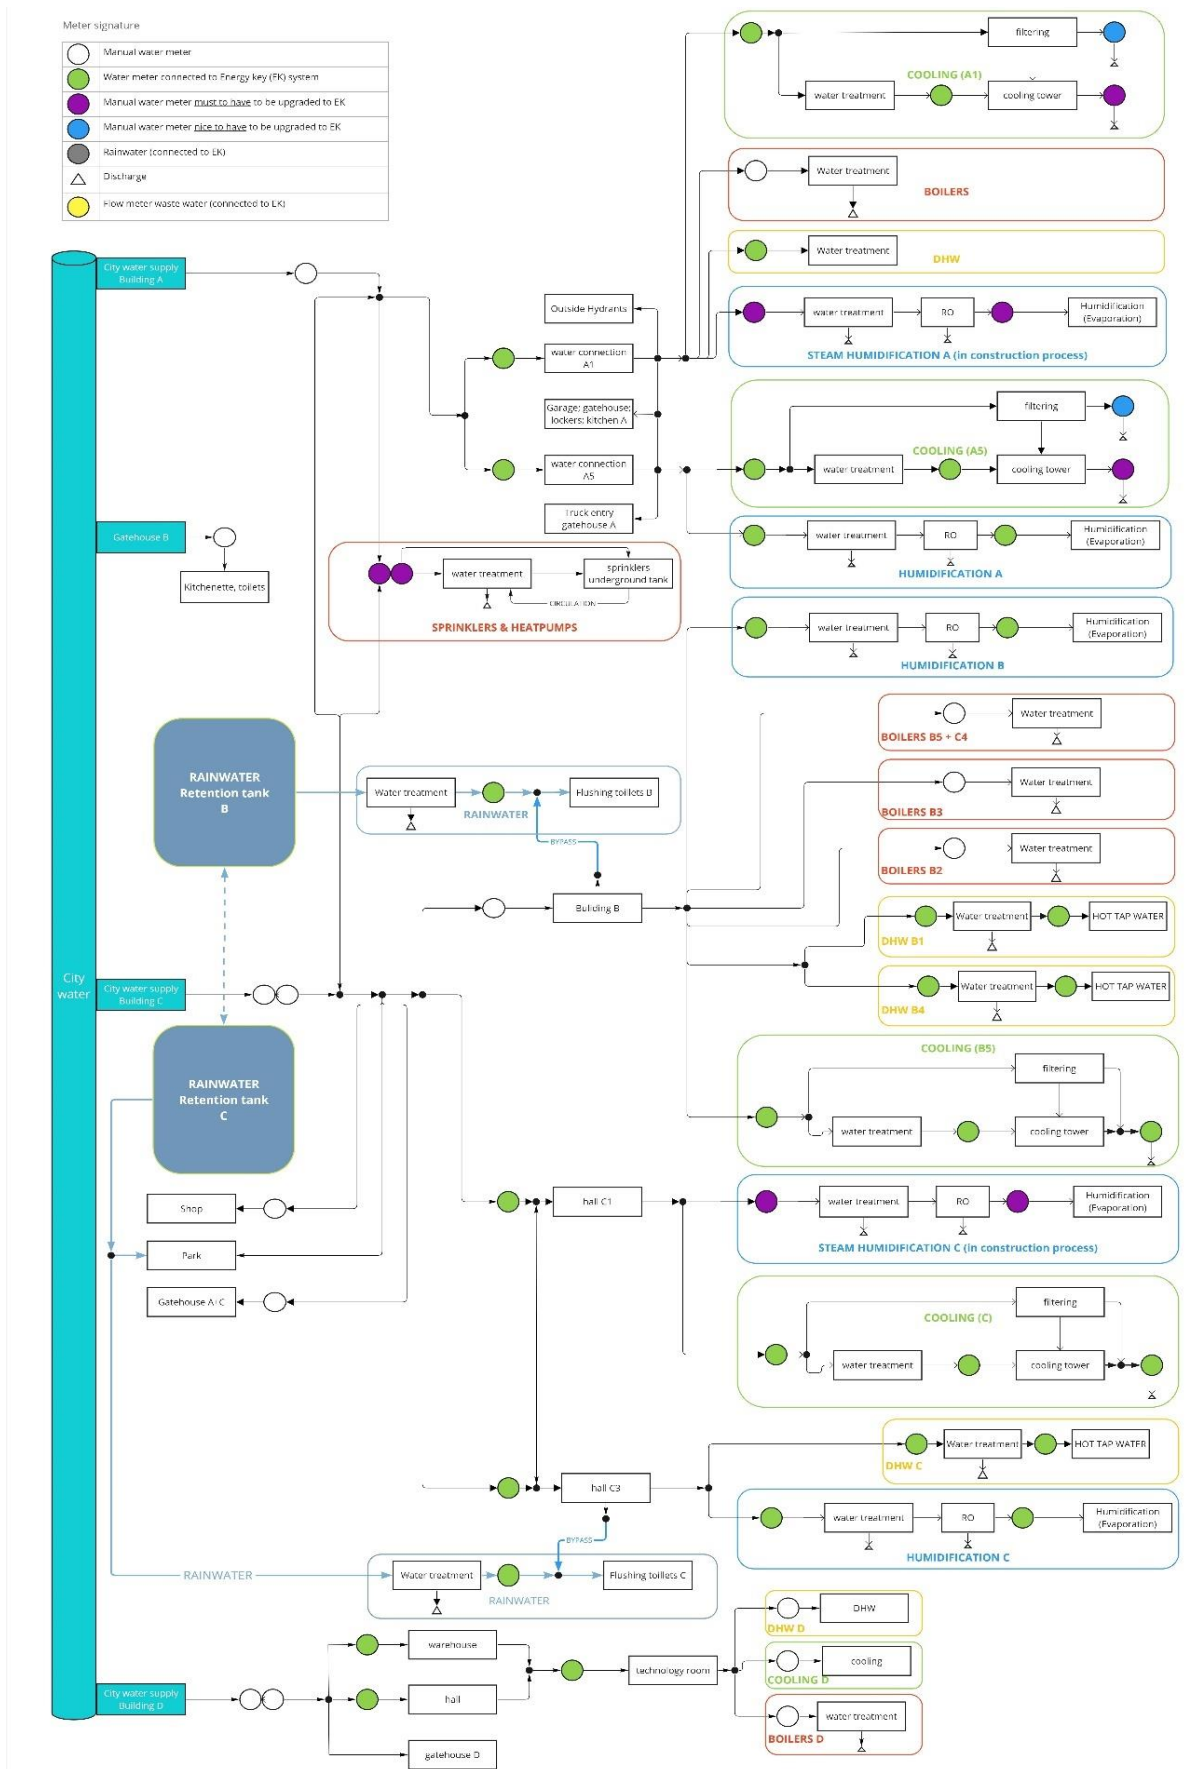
Meter signature

| | |
|---|---|
| ○ | Manual water meter |
| ● | Water meter connected to Energy key (EK) system |
| ● | Manual water meter must to have to be upgraded to EK |
| ● | Manual water meter nice to have to be upgraded to EK |
| ● | Rainwater (connected to EK) |
| △ | Discharge |
| ● | Flow meter waste water (connected to EK) |

City water

City water supply Building A

Gatehouse B

Kitchenette, toilets

City water supply Building C

City water supply Building D

filtering
COOLING (A1)
water treatment
cooling tower

Water treatment
BOILERS

Water treatment
DHW

water treatment
RO
Humidification (Evaporation)
STEAM HUMIDIFICATION A (in construction process)

Outside Hydrants
water connection A1
Garage; gatehouse; lockers; kitchen A
water connection A5
Truck entry gatehouse A

filtering
COOLING (A5)
water treatment
cooling tower

water treatment
RO
Humidification (Evaporation)
HUMIDIFICATION A

water treatment
sprinklers underground tank
CIRCULATION
SPRINKLERS & HEATPUMPS

water treatment
RO
Humidification (Evaporation)
HUMIDIFICATION B

Water treatment
BOILERS B5 + C4

Water treatment
BOILERS B3

Water treatment
BOILERS B2

RAINWATER Retention tank B

Water treatment
Flushing toilets B
RAINWATER
BYPASS

Building B

Water treatment
HOT TAP WATER
DHW B1

Water treatment
HOT TAP WATER
DHW B4

COOLING (B5)
filtering
water treatment
cooling tower

RAINWATER Retention tank C

Shop
Park
Gatehouse A+C

hall C1

water treatment
RO
Humidification (Evaporation)
STEAM HUMIDIFICATION C (in construction process)

filtering
COOLING (C)
water treatment
cooling tower

Water treatment
HOT TAP WATER
DHW C

hall C3

water treatment
RO
Humidification (Evaporation)
HUMIDIFICATION C

BYPASS
RAINWATER
Water treatment
Flushing toilets C
RAINWATER

DHW
DHW D
cooling
COOLING D
water treatment
BOILERS D

warehouse
hall
gatehouse D
technology room